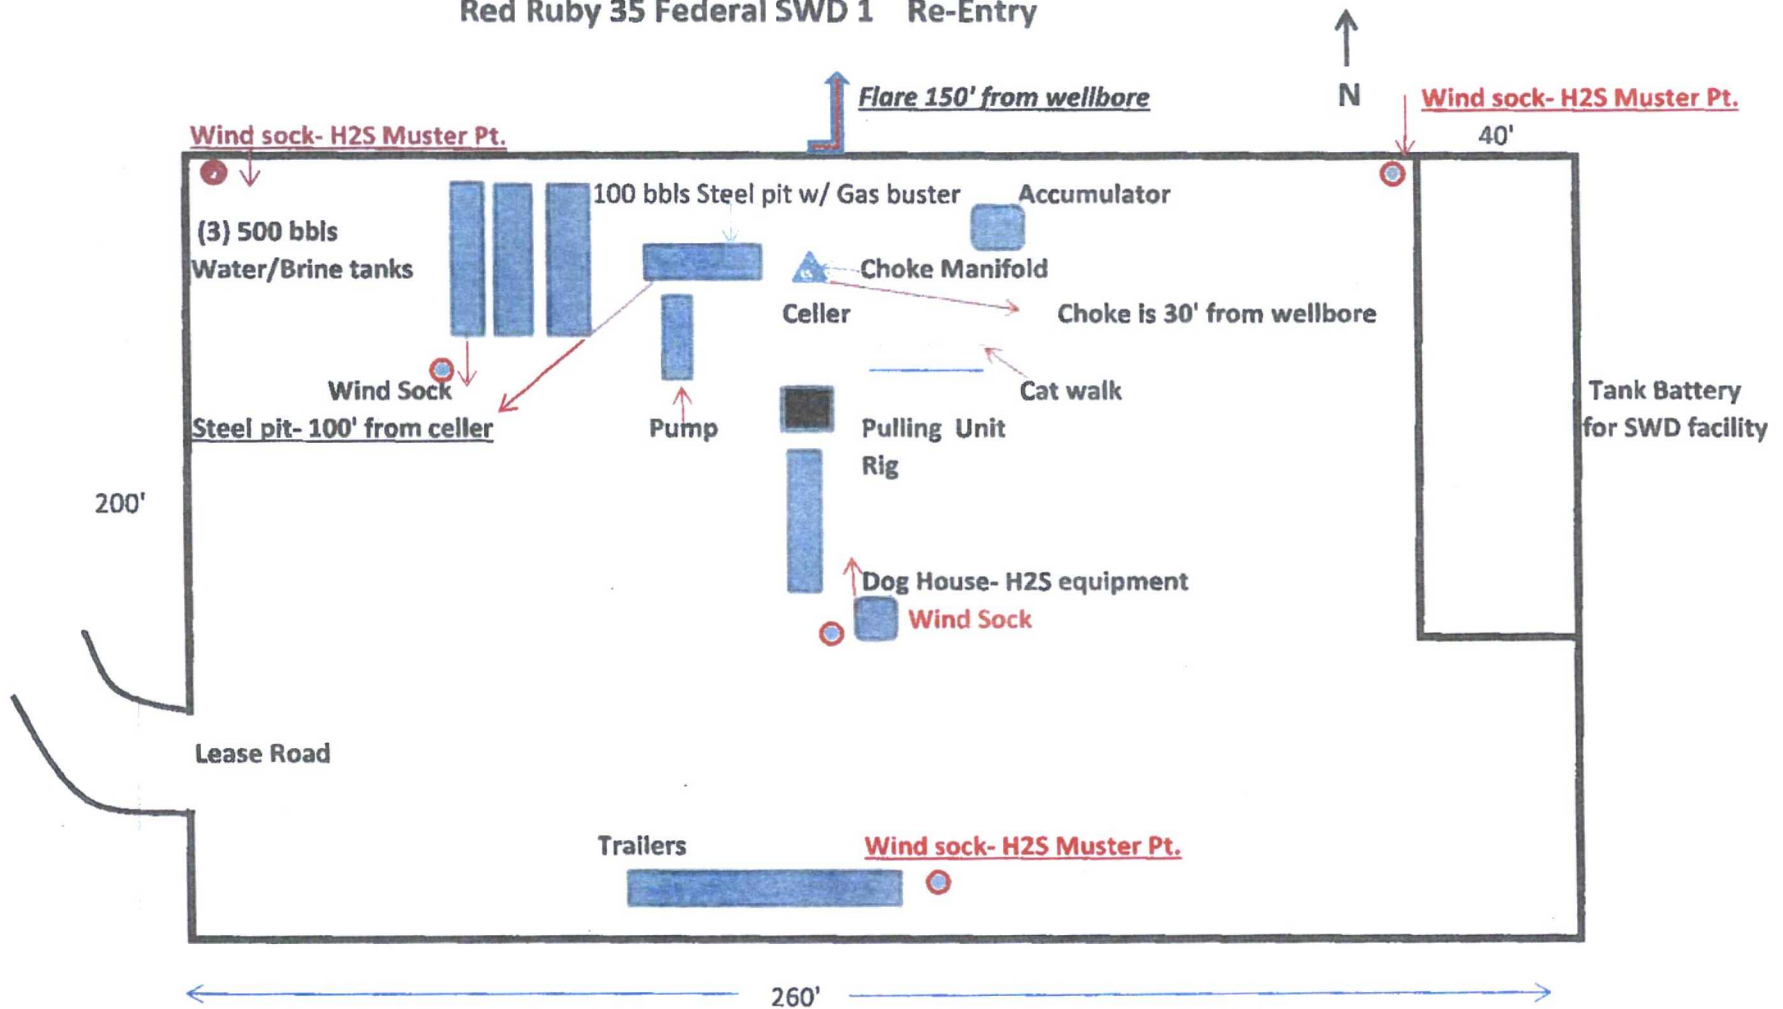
Red Ruby 35 Federal SWD 1 Re-Entry

N

Flare 150' from wellbore

Wind sock- H2S Muster Pt.

Wind sock- H2S Muster Pt.

40'

100 bbls Steel pit w/ Gas buster

Accumulator

(3) 500 bbls Water/Brine tanks

Choke Manifold

Celler

Choke is 30' from wellbore

Wind Sock

Cat walk

Steel pit- 100' from celler

Pump

Pulling Unit Rig

Tank Battery for SWD facility

200'

Dog House- H2S equipment

Wind Sock

Lease Road

Trailers

Wind sock- H2S Muster Pt.

260'